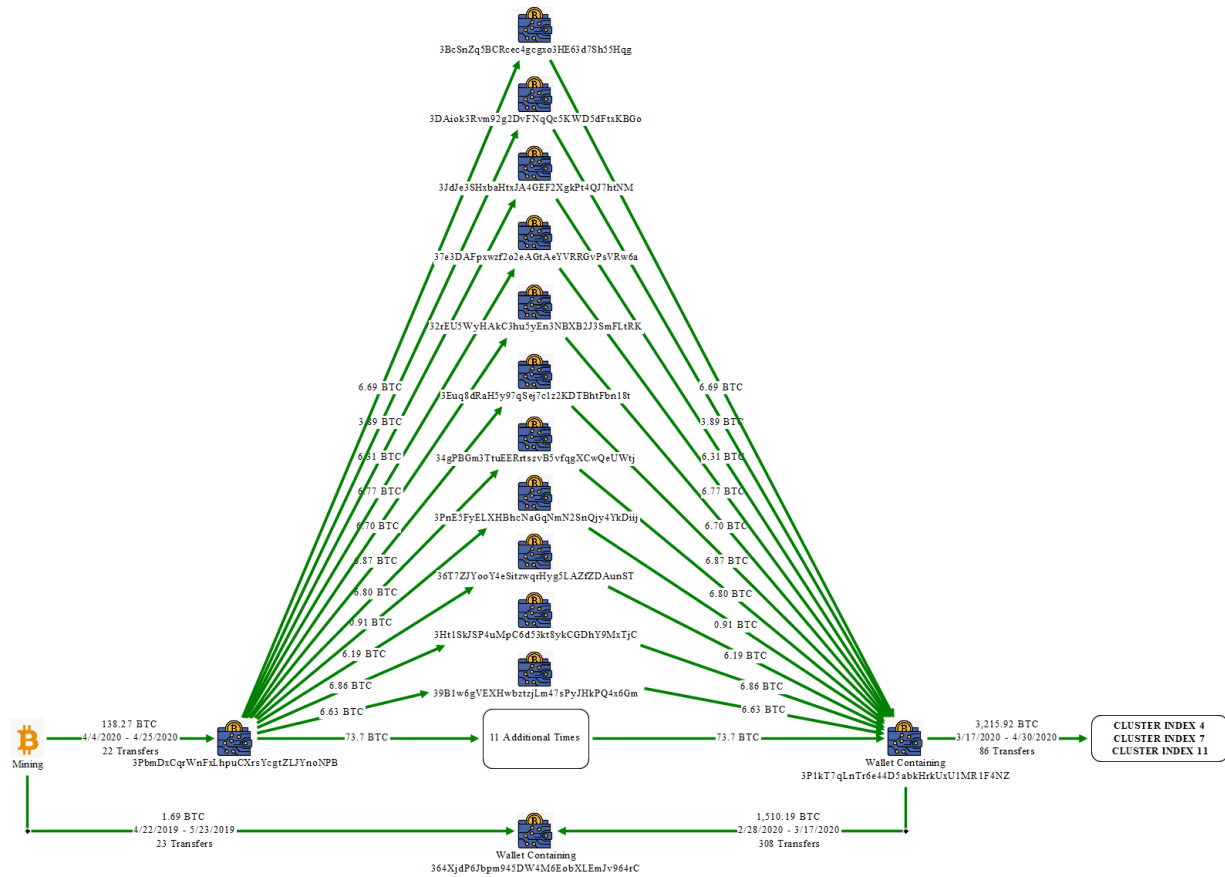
3BcSnZq5BCRcec4gcgxo3HE63d7Sh55Hqg

3DAiok3Rvm92g2DvFNqQc5KWD5dFtxKBGo

3JdJe3SHxbaHtxJA4GEF2XgkPt4QJ7htNM

37e3DAFpxwzf2o2eAGtAeYVRRGvPsVRw6a

32rEU5WyHAkC3hu5yEn3NBXB2J3SmFLtRK

3Euq8dRaH5y97qSej7c1z2KDTBhtFbn18t

34gPBGm3TtuEERrtszvB5vfqgXCwQeUWtj

3PnE5FyELXHBhcNaGqNmN2SnQjy4YkDiij

36T7ZJYooY4eSitzwqrHyg5LAZfZDAunST

3Ht1SkJSP4uMpC6d53kt8ykCGDhY9MxTjC

39B1w6gVEXHwbztzjLm47sPyJHkPQ4x6Gm

6.69 BTC
3.89 BTC
6.31 BTC
6.77 BTC
6.70 BTC
6.87 BTC
6.80 BTC
0.91 BTC
6.19 BTC
6.86 BTC
6.63 BTC

6.69 BTC
3.89 BTC
6.31 BTC
6.77 BTC
6.70 BTC
6.87 BTC
6.80 BTC
0.91 BTC
6.19 BTC
6.86 BTC
6.63 BTC

Mining

138.27 BTC
4/4/2020 - 4/25/2020
22 Transfers

3PbmDxCqrWnFxLhpuCXrsYcgtZLJYnoNPB

73.7 BTC

11 Additional Times

73.7 BTC

Wallet Containing
3P1kT7qLnTr6e44D5abkHrkUxU1MR1F4NZ

3,215.92 BTC
3/17/2020 - 4/30/2020
86 Transfers

CLUSTER INDEX 4
CLUSTER INDEX 7
CLUSTER INDEX 11

1.69 BTC
4/22/2019 - 5/23/2019
23 Transfers

1,510.19 BTC
2/28/2020 - 3/17/2020
308 Transfers

Wallet Containing
364XjdP6Jbpm945DW4M6EobXLEmJv964rC